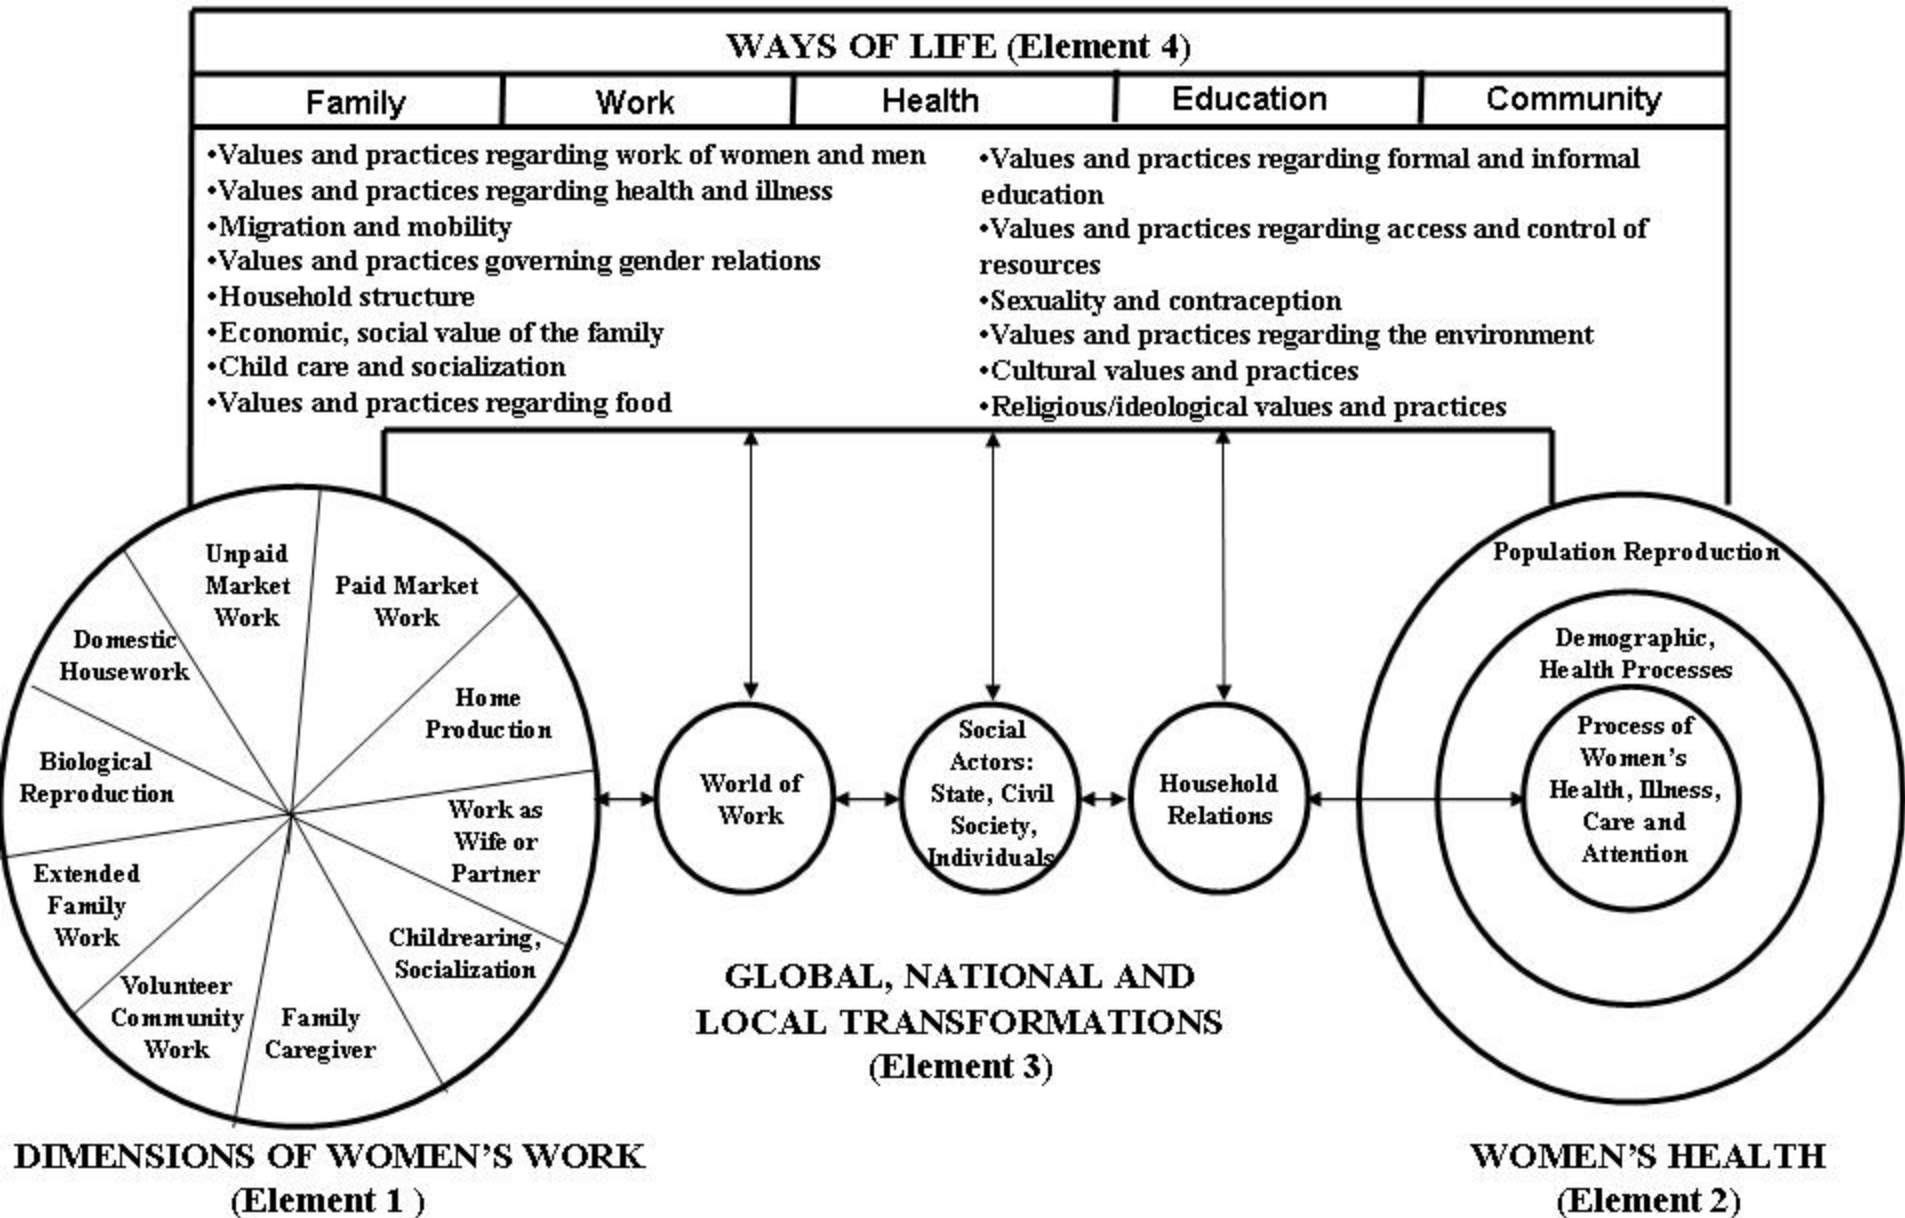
WAYS OF LIFE (Element 4)

| Family | Work | Health | Education | Community |
|---|---|---|---|---|

•Values and practices regarding work of women and men
•Values and practices regarding health and illness
•Migration and mobility
•Values and practices governing gender relations
•Household structure
•Economic, social value of the family
•Child care and socialization
•Values and practices regarding food

•Values and practices regarding formal and informal education
•Values and practices regarding access and control of resources
•Sexuality and contraception
•Values and practices regarding the environment
•Cultural values and practices
•Religious/ideological values and practices

Unpaid Market Work
Paid Market Work
Domestic Housework
Home Production
Biological Reproduction
Work as Wife or Partner
Extended Family Work
Childrearing, Socialization
Volunteer Community Work
Family Caregiver

DIMENSIONS OF WOMEN'S WORK (Element 1 )

World of Work
Social Actors: State, Civil Society, Individuals
Household Relations

GLOBAL, NATIONAL AND LOCAL TRANSFORMATIONS (Element 3)

Population Reproduction
Demographic, Health Processes
Process of Women's Health, Illness, Care and Attention

WOMEN'S HEALTH (Element 2)